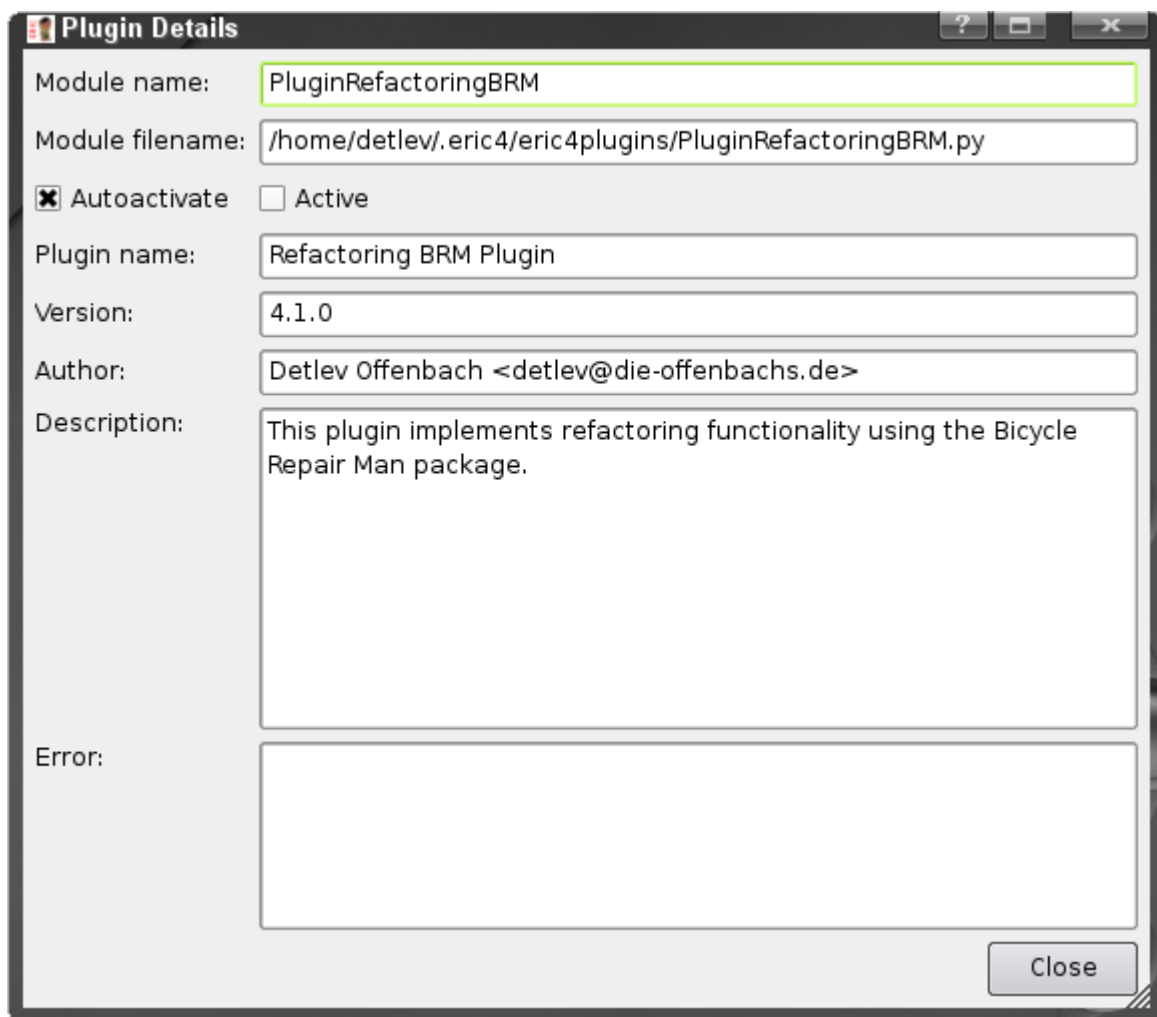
Plugin Details

?

Module name: PluginRefactoringBRM

Module filename: /home/detlev/.eric4/eric4plugins/PluginRefactoringBRM.py

Autoactivate Active

Plugin name: Refactoring BRM Plugin

Version: 4.1.0

Author: Detlev Offenbach <detlev@die-offenbachs.de>

Description: This plugin implements refactoring functionality using the Bicycle Repair Man package.

Error:

Close